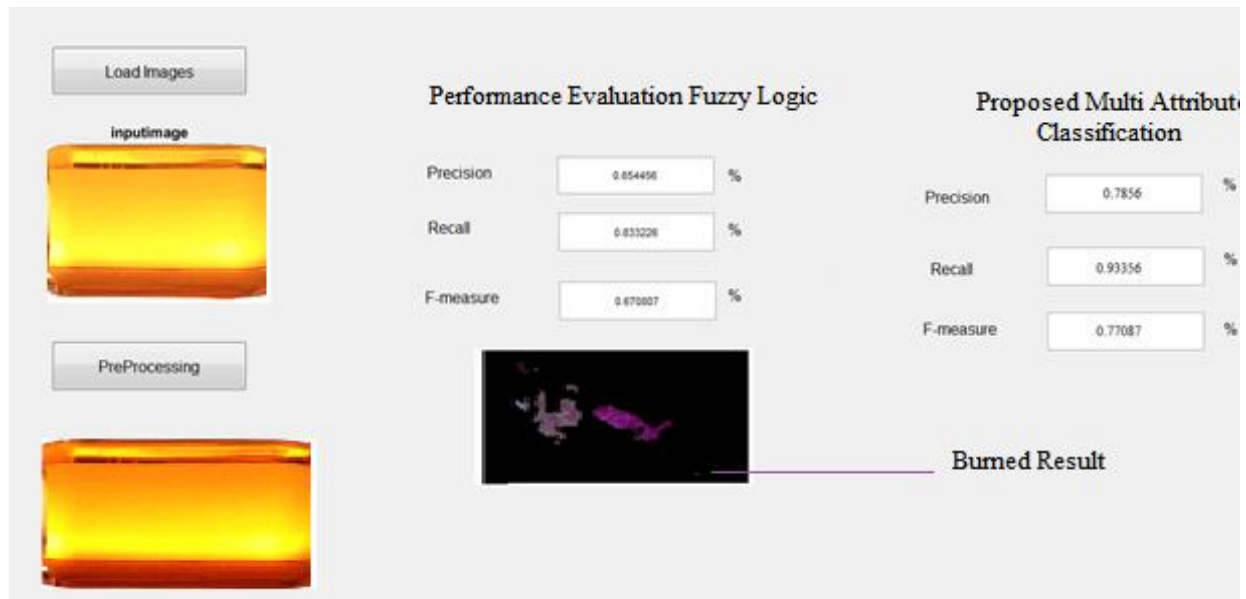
Load Images

inputimage

PreProcessing

Performance Evaluation Fuzzy Logic

| | | |
|---|---|---|
| Precision | 0.654456 | % |
| Recall | 0.833226 | % |
| F-measure | 0.670807 | % |

Proposed Multi Attribut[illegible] Classification

| | | |
|---|---|---|
| Precision | 0.7856 | % |
| Recall | 0.93356 | % |
| F-measure | 0.77087 | % |

Burned Result